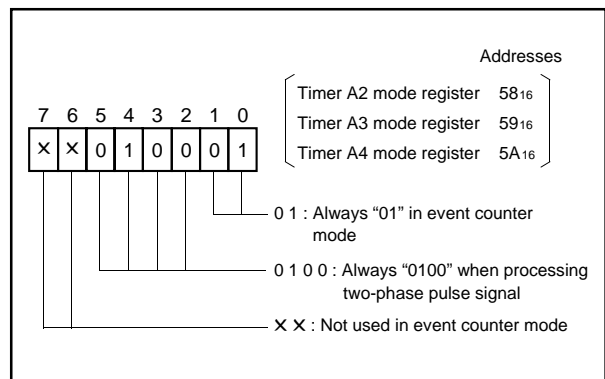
Addresses

Timer A2 mode register $58_{16}$
Timer A3 mode register $59_{16}$
Timer A4 mode register $5A_{16}$

7 6 5 4 3 2 1 0

× × 0 1 0 0 0 1

0 1 : Always “01” in event counter mode

0 1 0 0 : Always “0100” when processing two-phase pulse signal

× × : Not used in event counter mode